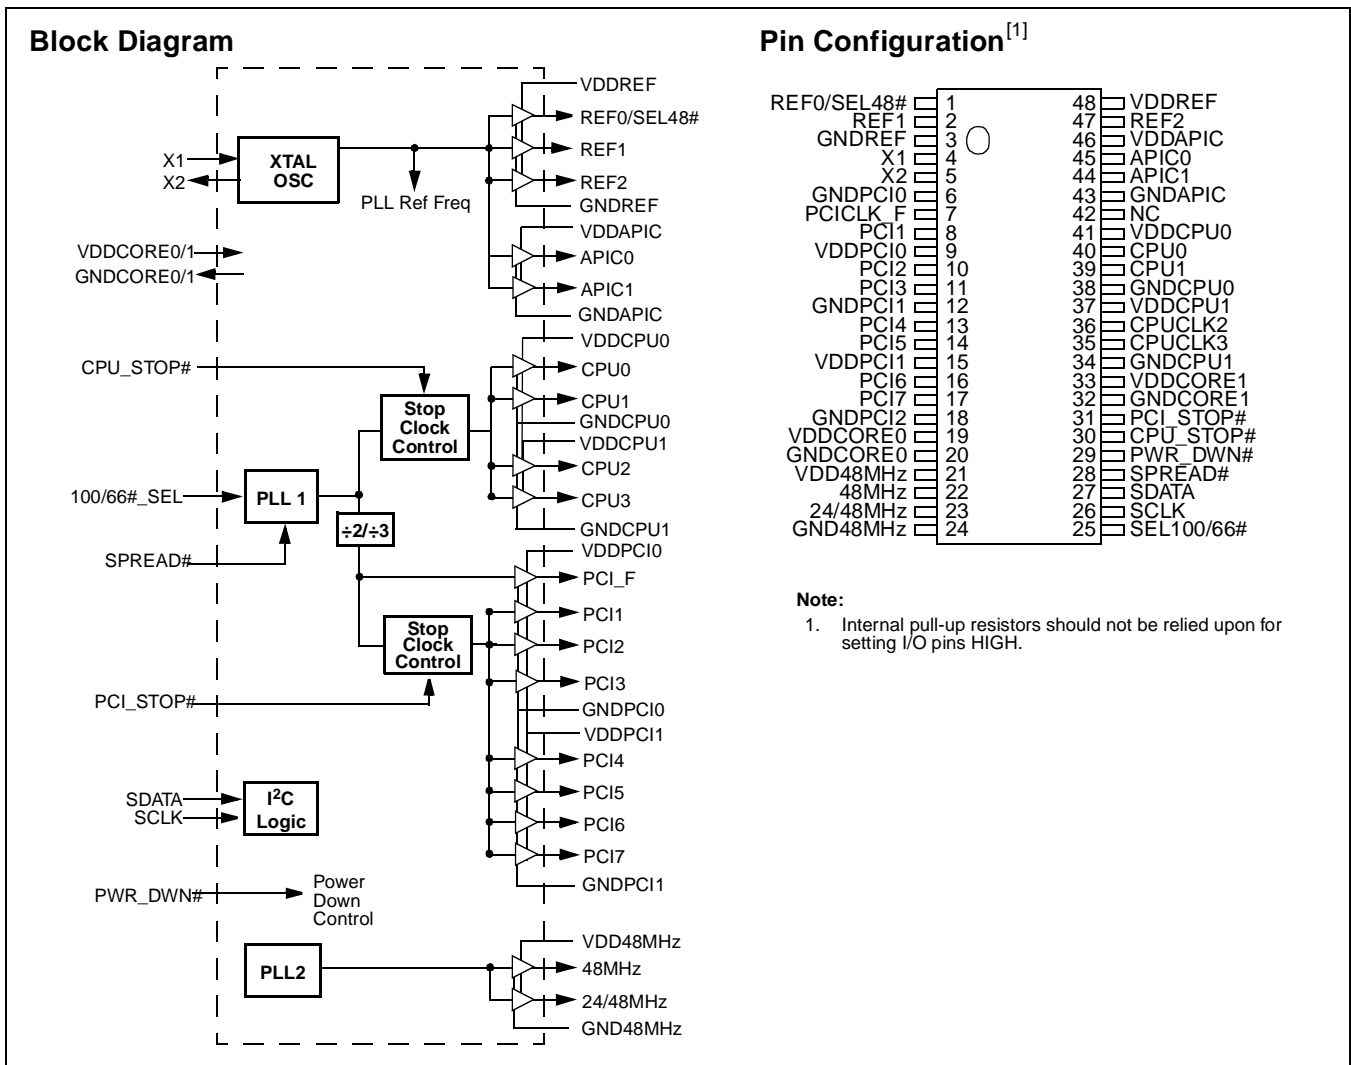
Block Diagram

VDDREF
REF0/SEL48#
REF1
REF2
GNDREF
X1
X2
XTAL OSC
PLL Ref Freq
VDDAPIC
APIC0
APIC1
GNDAPIC
VDDCORE0/1
GNDCORE0/1
VDDCPU0
CPU_STOP#
CPU0
CPU1
GNDCPU0
VDDCPU1
Stop Clock Control
CPU2
CPU3
GNDCPU1
100/66#_SEL
PLL 1
$\div2/\div3$
SPREAD#
VDDPCI0
PCI_F
PCI1
PCI2
Stop Clock Control
PCI3
PCI_STOP#
GNDPCI0
VDDPCI1
PCI4
PCI5
SDATA
SCLK
$I^2C$ Logic
PCI6
PCI7
GNDPCI1
PWR_DWN#
Power Down Control
VDD48MHz
PLL2
48MHz
24/48MHz
GND48MHz

Pin Configuration$^{[1]}$

| | | | |
|---|---|---|---|
| REF0/SEL48# | 1 | 48 | VDDREF |
| REF1 | 2 | 47 | REF2 |
| GNDREF | 3 | 46 | VDDAPIC |
| X1 | 4 | 45 | APIC0 |
| X2 | 5 | 44 | APIC1 |
| GNDPCI0 | 6 | 43 | GNDAPIC |
| PCICLK_F | 7 | 42 | NC |
| PCI1 | 8 | 41 | VDDCPU0 |
| VDDPCI0 | 9 | 40 | CPU0 |
| PCI2 | 10 | 39 | CPU1 |
| PCI3 | 11 | 38 | GNDCPU0 |
| GNDPCI1 | 12 | 37 | VDDCPU1 |
| PCI4 | 13 | 36 | CPUCLK2 |
| PCI5 | 14 | 35 | CPUCLK3 |
| VDDPCI1 | 15 | 34 | GNDCPU1 |
| PCI6 | 16 | 33 | VDDCORE1 |
| PCI7 | 17 | 32 | GNDCORE1 |
| GNDPCI2 | 18 | 31 | PCI_STOP# |
| VDDCORE0 | 19 | 30 | CPU_STOP# |
| GNDCORE0 | 20 | 29 | PWR_DWN# |
| VDD48MHz | 21 | 28 | SPREAD# |
| 48MHz | 22 | 27 | SDATA |
| 24/48MHz | 23 | 26 | SCLK |
| GND48MHz | 24 | 25 | SEL100/66# |

Note:
1. Internal pull-up resistors should not be relied upon for setting I/O pins HIGH.